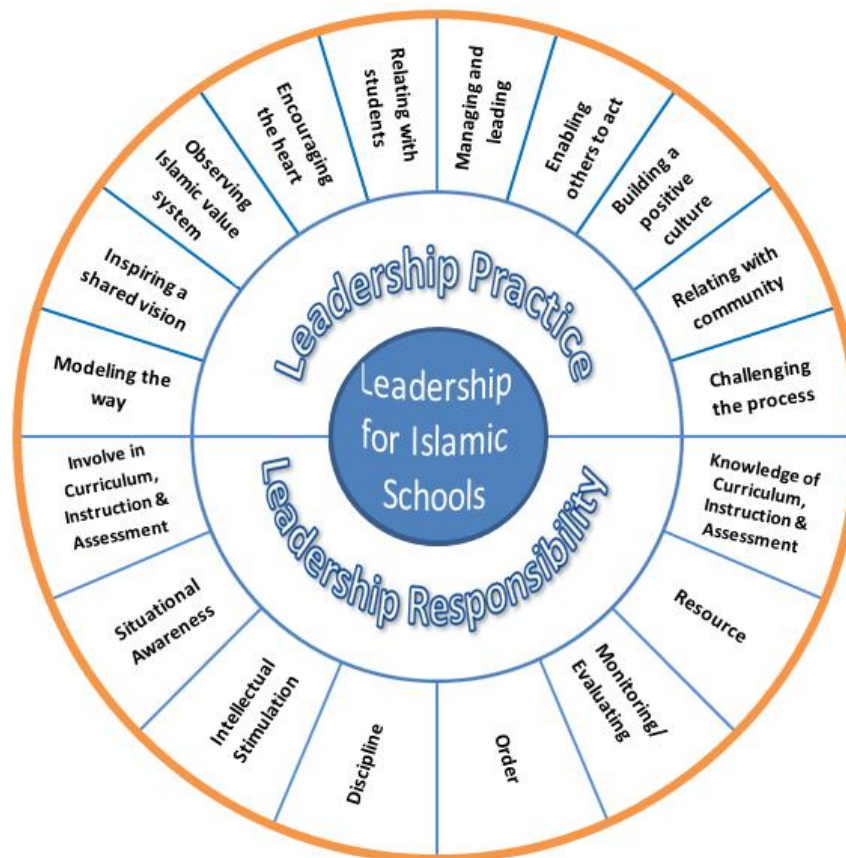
Leadership for Islamic Schools

Leadership Practice

Modeling the way

Inspiring a shared vision

Observing Islamic value system

Encouraging the heart

Relating with students

Managing and leading

Enabling others to act

Building a positive culture

Relating with community

Challenging the process

Leadership Responsibility

Knowledge of Curriculum, Instruction & Assessment

Resource

Monitoring/ Evaluating

Order

Discipline

Intellectual Stimulation

Situational Awareness

Involve in Curriculum, Instruction & Assessment